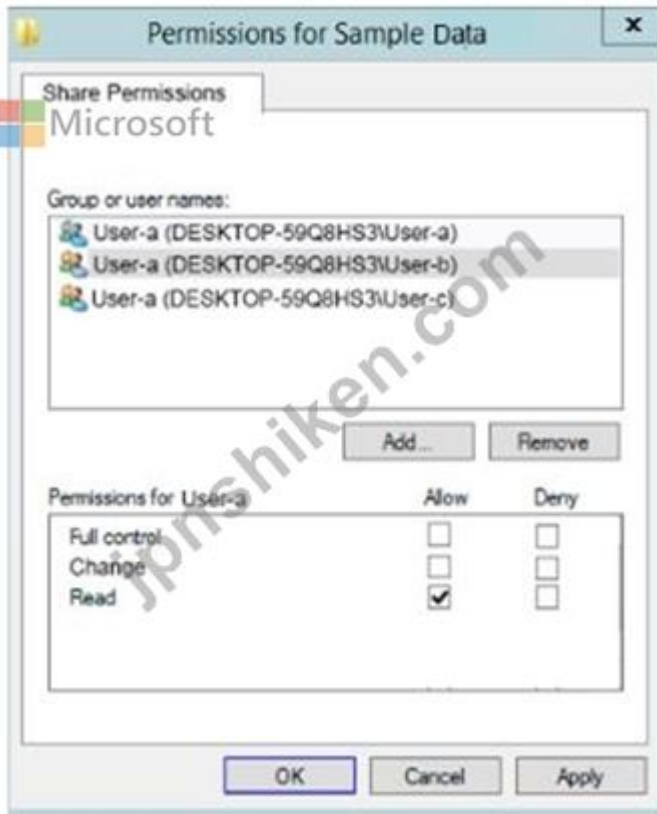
Permissions for Sample Data

Share Permissions

Microsoft

Group or user names:

User-a (DESKTOP-59Q8HS3\User-a)

User-a (DESKTOP-59Q8HS3\User-b)

User-a (DESKTOP-59Q8HS3\User-c)

jpshiken.com

Add...

Remove

Permissions for User-a

Allow

Deny

| | Allow | Deny |
|---|---|---|
| Full control | ☐ | ☐ |
| Change | ☐ | ☐ |
| Read | ☑ | ☐ |

OK

Cancel

Apply